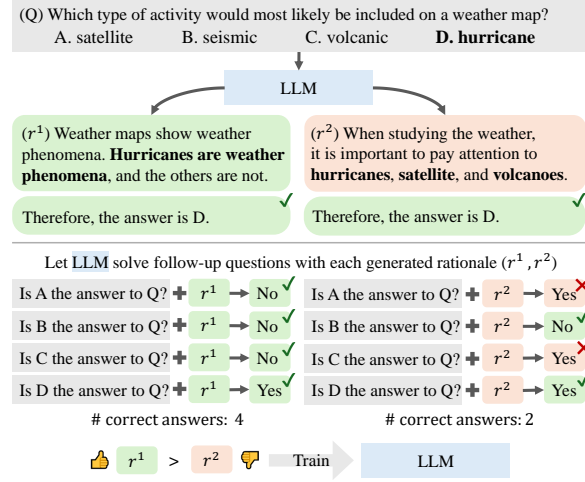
(Q) Which type of activity would most likely be included on a weather map?
A. satellite B. seismic C. volcanic **D. hurricane**

LLM

($r^1$) Weather maps show weather phenomena. **Hurricanes are weather phenomena**, and the others are not.

Therefore, the answer is D.

($r^2$) When studying the weather, it is important to pay attention to **hurricanes**, **satellite**, and **volcanoes**.

Therefore, the answer is D.

Let LLM solve follow-up questions with each generated rationale ($r^1$, $r^2$)

Is A the answer to Q? + $r^1$ → No
Is B the answer to Q? + $r^1$ → No
Is C the answer to Q? + $r^1$ → No
Is D the answer to Q? + $r^1$ → Yes
# correct answers: 4

Is A the answer to Q? + $r^2$ → Yes
Is B the answer to Q? + $r^2$ → No
Is C the answer to Q? + $r^2$ → Yes
Is D the answer to Q? + $r^2$ → Yes
# correct answers: 2

$r^1$ > $r^2$ Train LLM